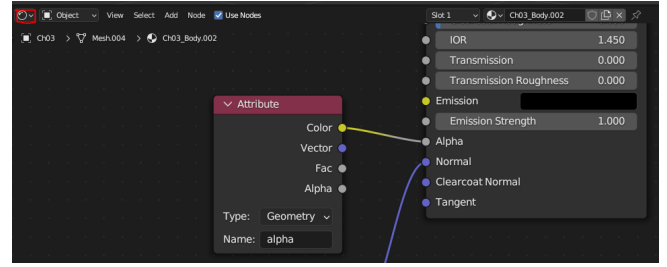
Object View Select Add Node Use Nodes

Slot 1 Ch03_Body.002

Ch03 > Mesh.004 > Ch03_Body.002

IOR 1.450
Transmission 0.000
Transmission Roughness 0.000
Emission
Emission Strength 1.000
Alpha
Normal
Clearcoat Normal
Tangent

Attribute
Color
Vector
Fac
Alpha
Type: Geometry
Name: alpha